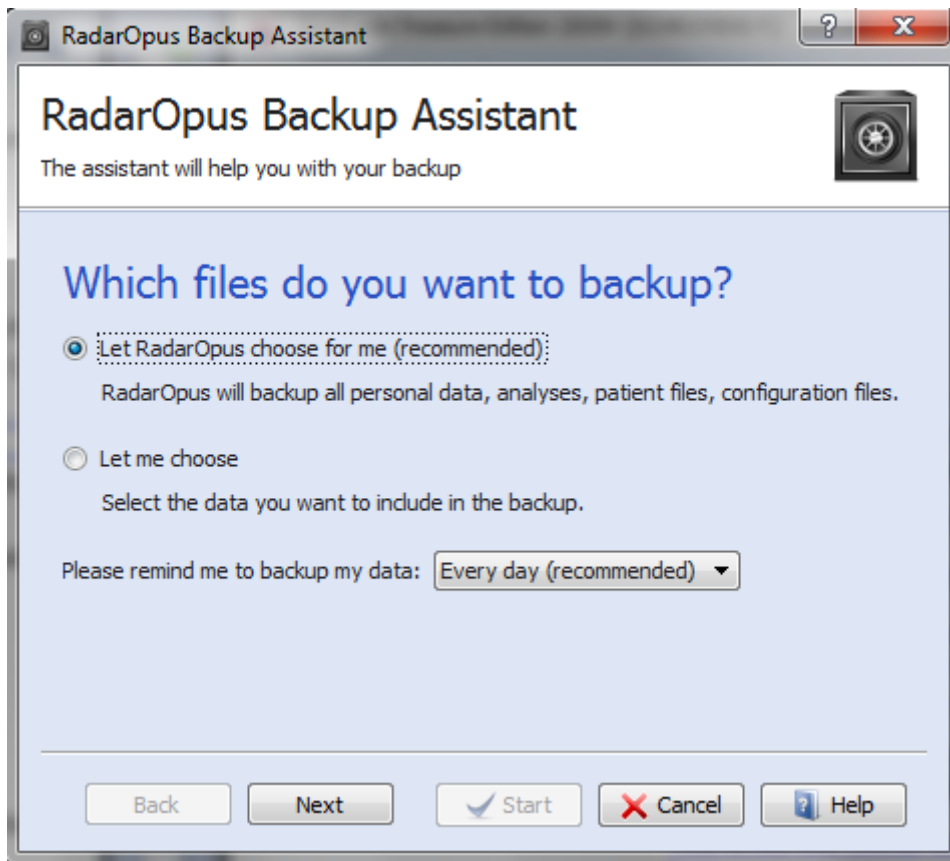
RadarOpus Backup Assistant

?

X

RadarOpus Backup Assistant

The assistant will help you with your backup

Which files do you want to backup?

Let RadarOpus choose for me (recommended)

RadarOpus will backup all personal data, analyses, patient files, configuration files.

Let me choose

Select the data you want to include in the backup.

Please remind me to backup my data: Every day (recommended)

Back Next Start Cancel Help